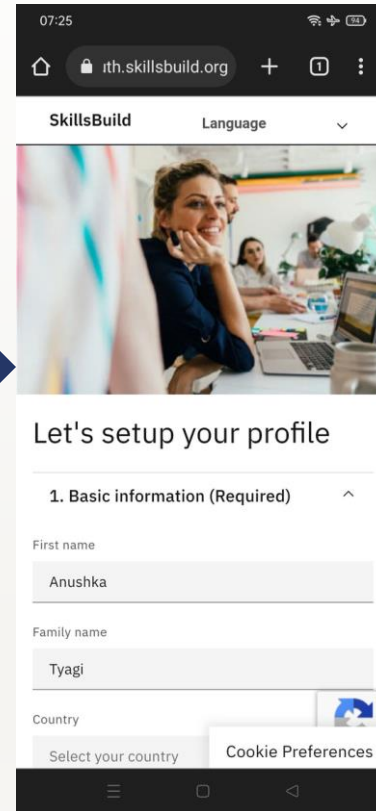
07:25

94

ıth.skillsbuild.org

1

SkillsBuild

Language

Let's setup your profile

1. Basic information (Required)

First name

Anushka

Family name

Tyagi

Country

Select your country

Cookie Preferences